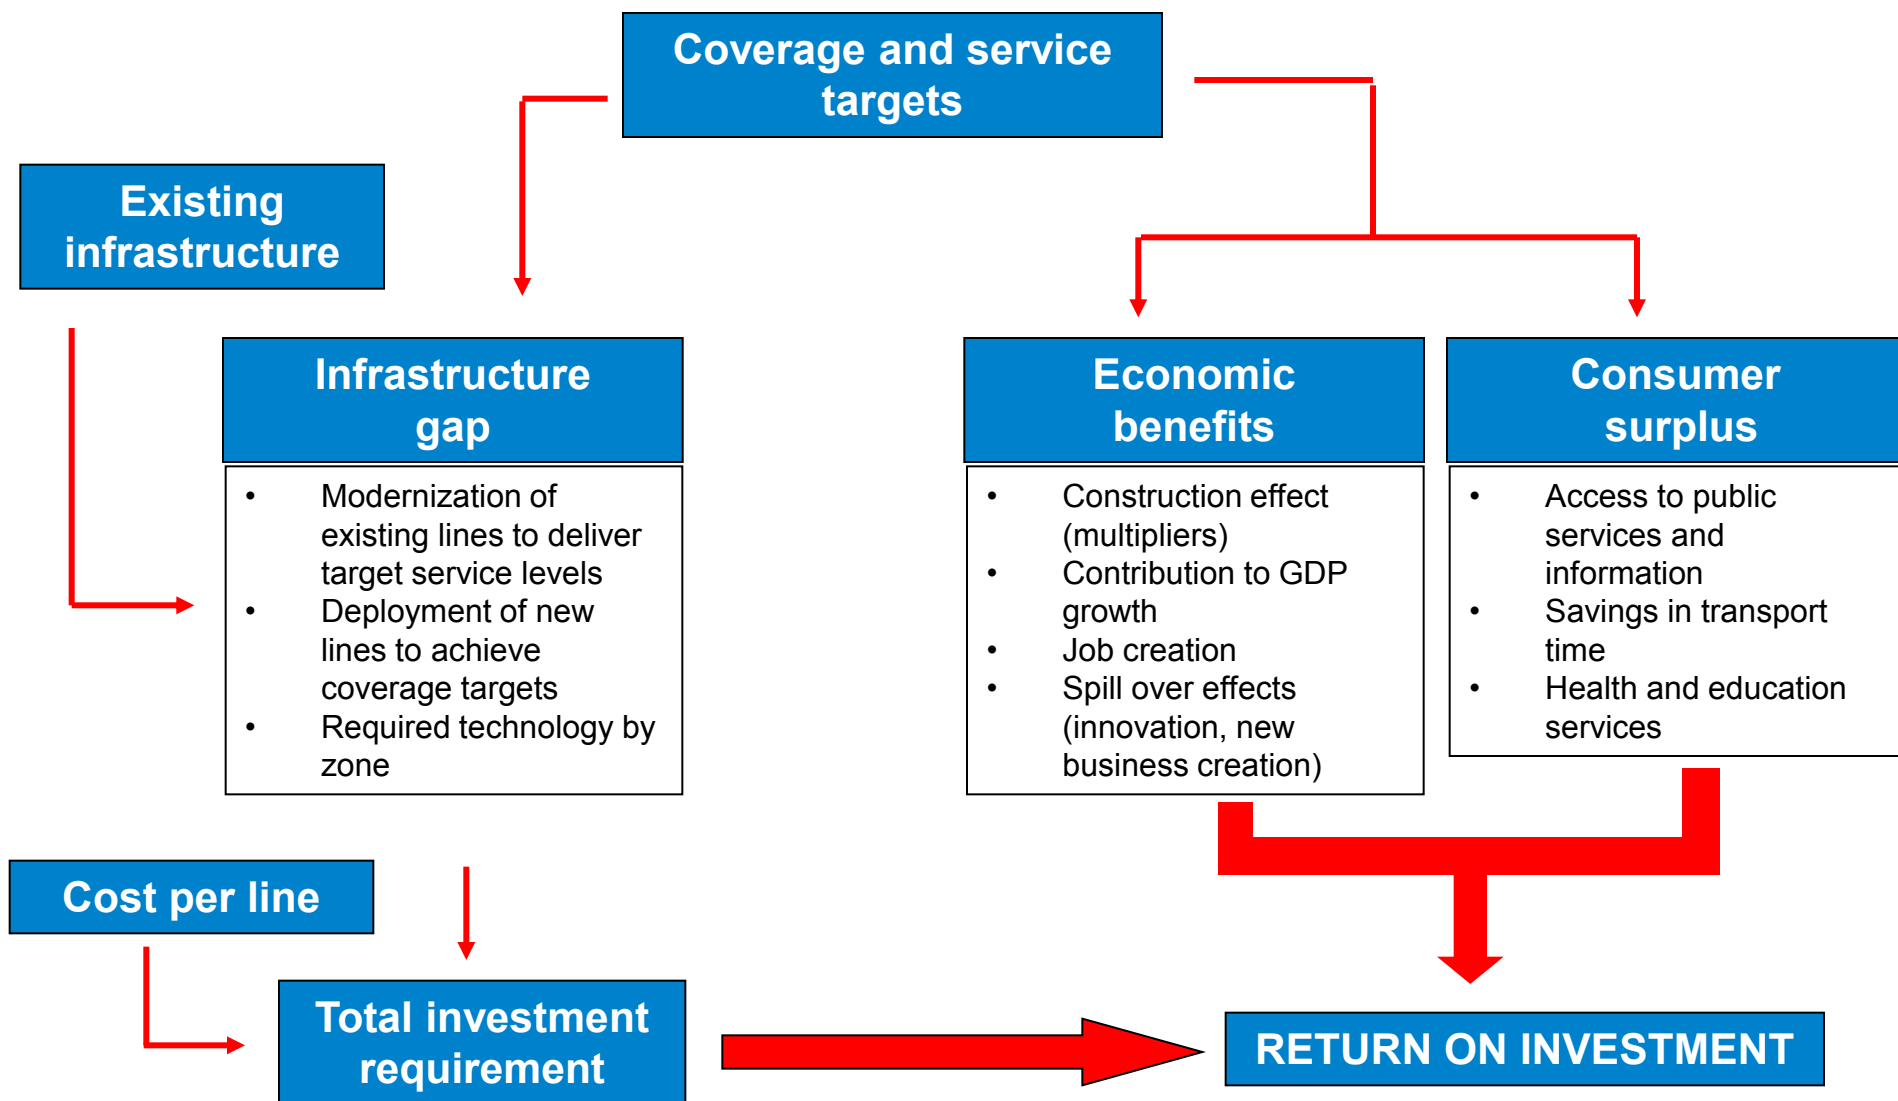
Coverage and service targets

Existing infrastructure

Infrastructure gap

- Modernization of existing lines to deliver target service levels
- Deployment of new lines to achieve coverage targets
- Required technology by zone

Economic benefits

- Construction effect (multipliers)
- Contribution to GDP growth
- Job creation
- Spill over effects (innovation, new business creation)

Consumer surplus

- Access to public services and information
- Savings in transport time
- Health and education services

Cost per line

Total investment requirement

RETURN ON INVESTMENT